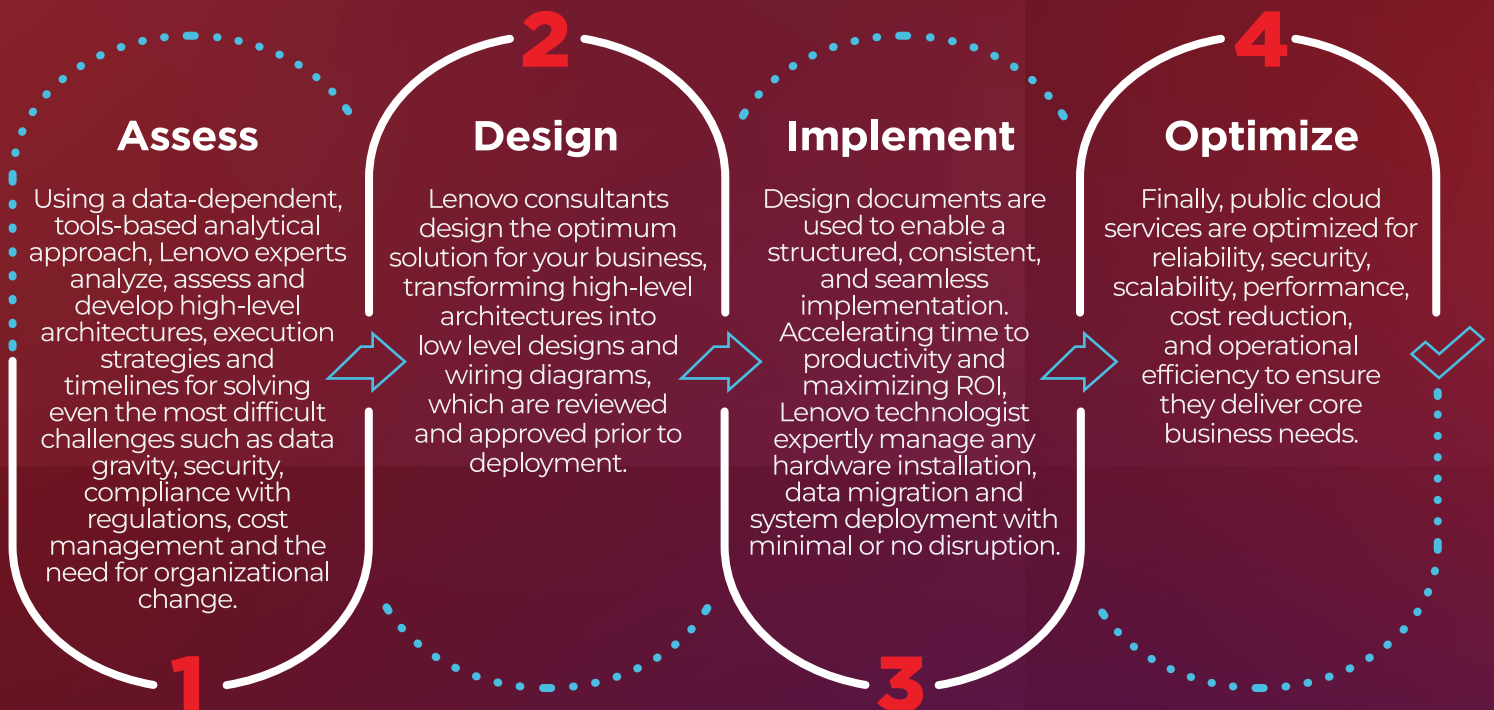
1

Assess

Using a data-dependent, tools-based analytical approach, Lenovo experts analyze, assess and develop high-level architectures, execution strategies and timelines for solving even the most difficult challenges such as data gravity, security, compliance with regulations, cost management and the need for organizational change.

2

Design

Lenovo consultants design the optimum solution for your business, transforming high-level architectures into low level designs and wiring diagrams, which are reviewed and approved prior to deployment.

3

Implement

Design documents are used to enable a structured, consistent, and seamless implementation. Accelerating time to productivity and maximizing ROI, Lenovo technologist expertly manage any hardware installation, data migration and system deployment with minimal or no disruption.

4

Optimize

Finally, public cloud services are optimized for reliability, security, scalability, performance, cost reduction, and operational efficiency to ensure they deliver core business needs.